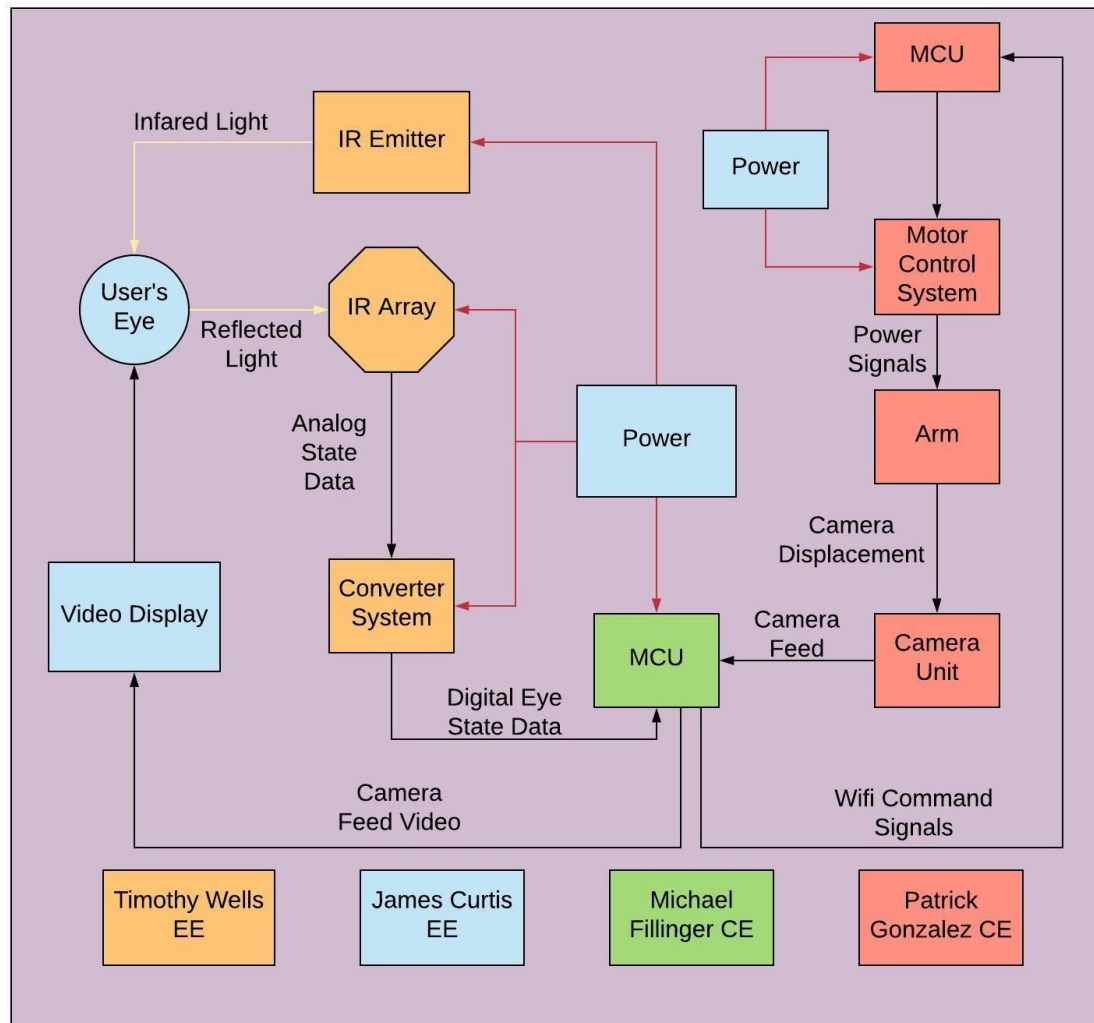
MCU

Infared Light

IR Emitter

Power

User's Eye

IR Array

Reflected Light

Motor Control System

Power Signals

Analog State Data

Power

Arm

Camera Displacement

Video Display

Converter System

MCU

Camera Feed

Camera Unit

Digital Eye State Data

Camera Feed Video

Wifi Command Signals

Timothy Wells EE

James Curtis EE

Michael Fillinger CE

Patrick Gonzalez CE